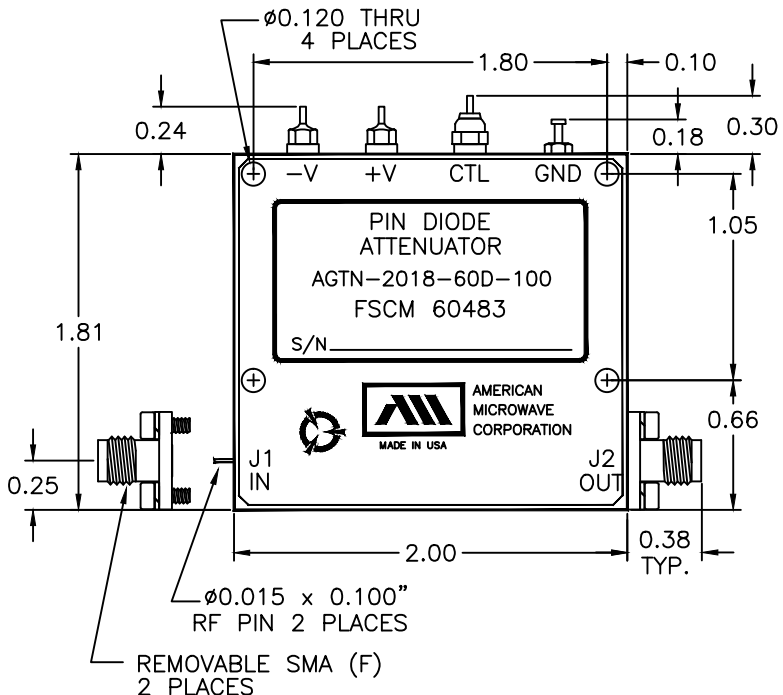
ø0.120 THRU
4 PLACES

1.80

0.10

0.24

0.18

0.30

−V +V CTL GND

1.81

PIN DIODE
ATTENUATOR
AGTN−2018−60D−100
FSCM 60483

S/N

1.05

AMERICAN
MICROWAVE
CORPORATION

MADE IN USA

0.66

0.25

J1
IN

J2
OUT

2.00

0.38
TYP.

ø0.015 x 0.100"
RF PIN 2 PLACES

REMOVABLE SMA (F)
2 PLACES